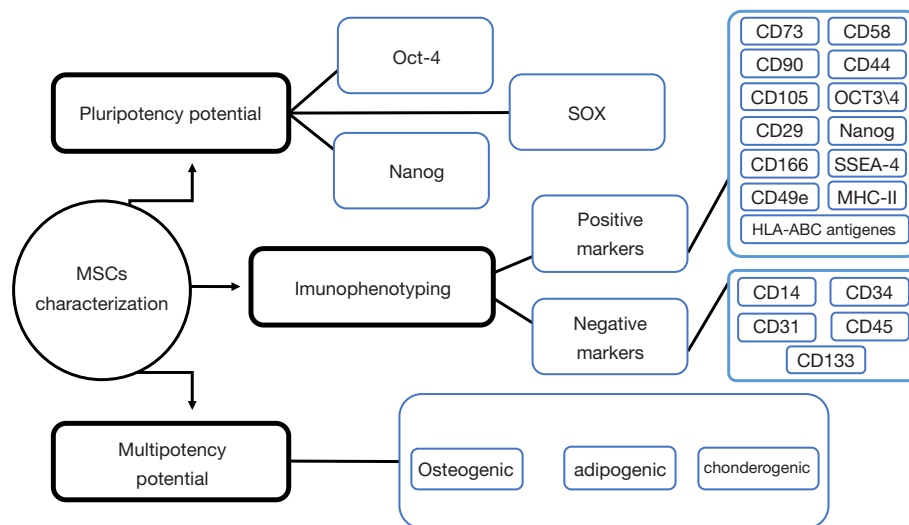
Pluripotency potential

Oct-4

SOX

Nanog

MSCs characterization

Imunophenotyping

Positive markers

Negative markers

| CD73 | CD58 |
|---|---|
| CD90 | CD44 |
| CD105 | OCT3\4 |
| CD29 | Nanog |
| CD166 | SSEA-4 |
| CD49e | MHC-II |
| HLA-ABC antigenes | |

| CD14 | CD34 |
|---|---|
| CD31 | CD45 |
| CD133 | |

Multipotency potential

Osteogenic

adipogenic

chonderogenic